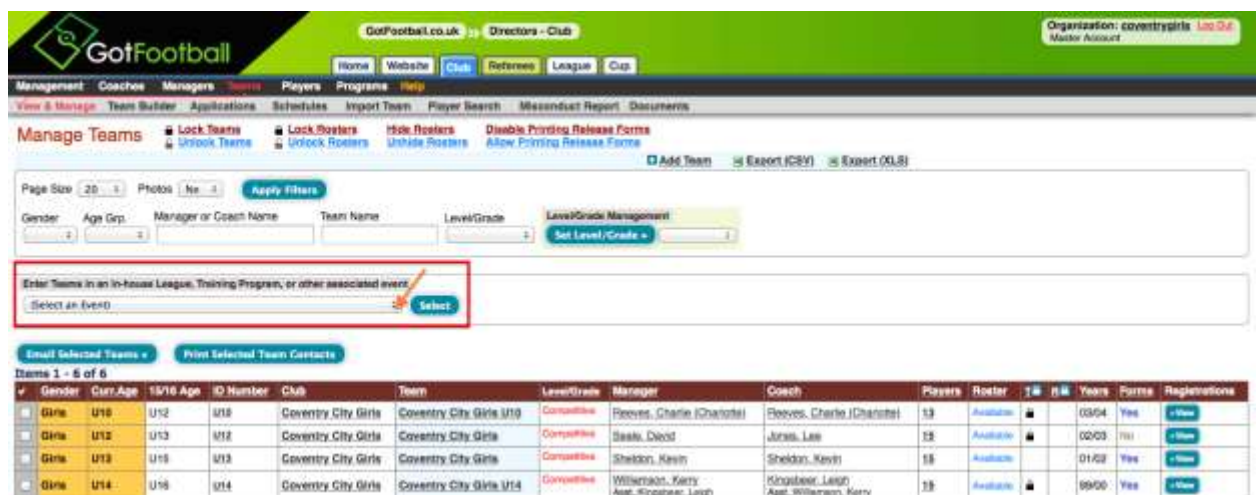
GotFootball

GotFootball.co.uk » Directors - Club

Home Website Club Referees League Cup

Organization: coventrygirls Log Out
Master Account

Management Coaches Managers Teams Players Programs Help

View & Manage Team Builder Applications Schedules Import Team Player Search Misconduct Report Documents

Manage Teams

Lock Teams
Unlock Teams

Lock Rosters
Unlock Rosters

Hide Rosters
Unhide Rosters

Disable Printing Release Forms
Allow Printing Release Forms

Add Team Export (CSV) Export (XLS)

Page Size 20 Photos No Apply Filters

Gender Age Grp. Manager or Coach Name Team Name Level/Grade

Level/Grade Management
Set Level/Grade »

Enter Teams in an In-house League, Training Program, or other associated event
Select an Event Select

Email Selected Teams » Print Selected Team Contacts

Items 1 - 6 of 6

| ✓ | Gender | Curr.Age | 15/16 Age | ID Number | Club | Team | Level/Grade | Manager | Coach | Players | Roster | | | Years | Forms | Registrations |
|---|---|---|---|---|---|---|---|---|---|---|---|---|---|---|---|---|
| | Girls | U10 | U12 | U10 | Coventry City Girls | Coventry City Girls U10 | Competitive | Reeves, Charlie (Charlotte) | Reeves, Charlie (Charlotte) | 13 | Available | | | 03/04 | Yes | View |
| | Girls | U12 | U13 | U12 | Coventry City Girls | Coventry City Girls | Competitive | Seale, David | Jones, Lee | 15 | Available | | | 02/03 | No | View |
| | Girls | U13 | U15 | U13 | Coventry City Girls | Coventry City Girls | Competitive | Sheldon, Kevin | Sheldon, Kevin | 15 | Available | | | 01/02 | Yes | View |
| | Girls | U14 | U16 | U14 | Coventry City Girls | Coventry City Girls U14 | Competitive | Williamson, Kerry Asst. Kingsbear, Leigh | Kingsbear, Leigh Asst. Williamson, Kerry | 19 | Available | | | 99/00 | Yes | View |